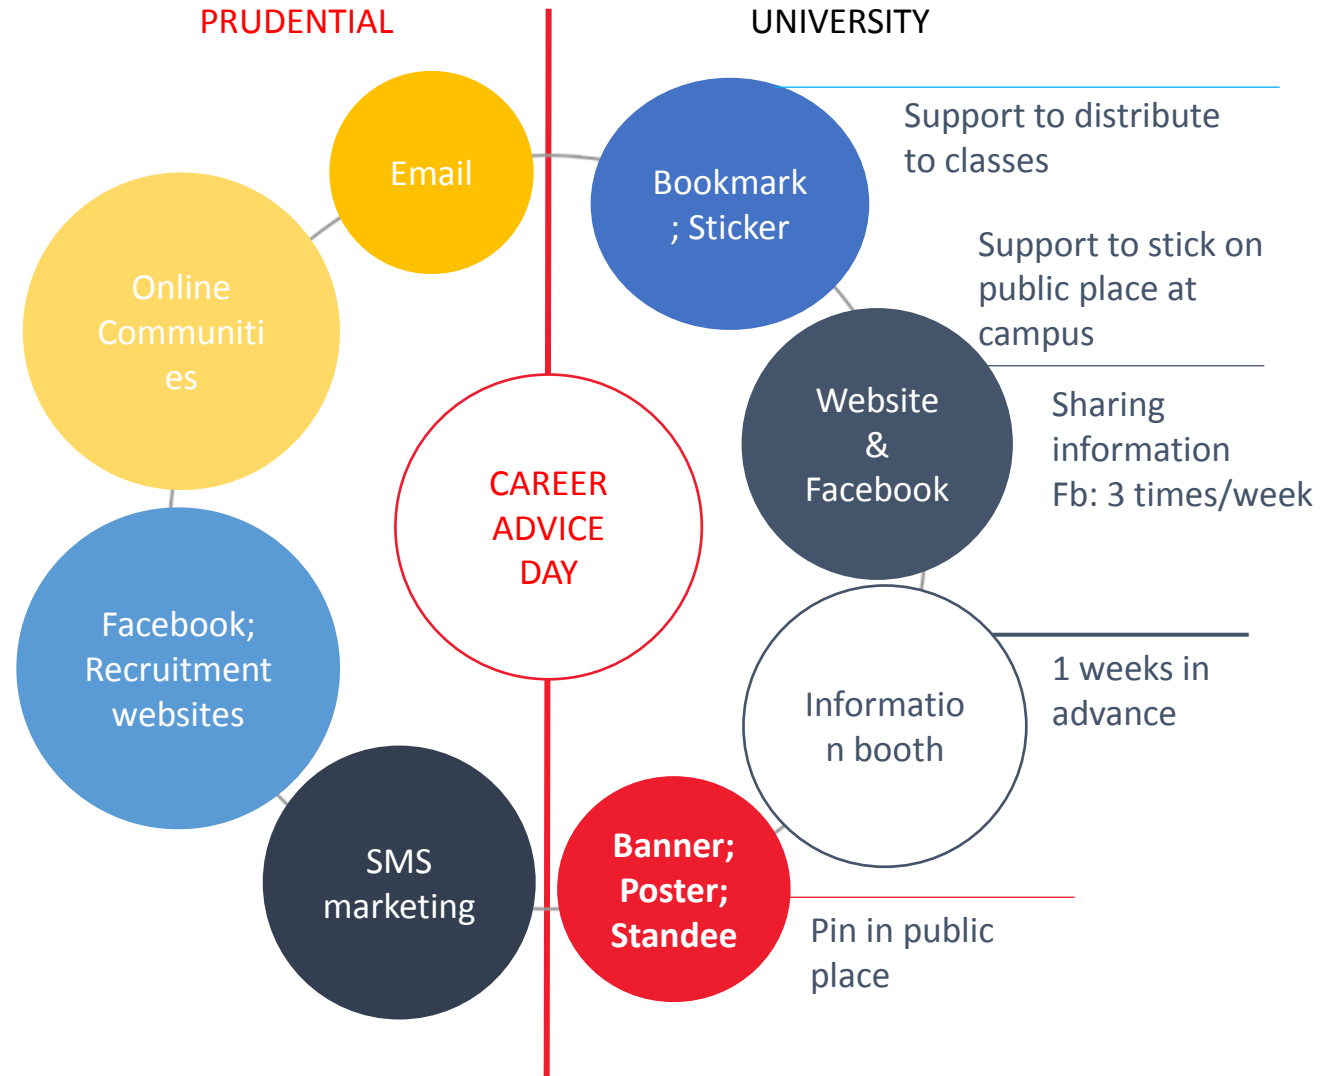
PRUDENTIAL

UNIVERSITY

Email

Online Communities

Facebook; Recruitment websites

SMS marketing

CAREER ADVICE DAY

Bookmark ; Sticker

Support to distribute to classes

Support to stick on public place at campus

Website & Facebook

Sharing information Fb: 3 times/week

Information booth

1 weeks in advance

Banner; Poster; Standee

Pin in public place